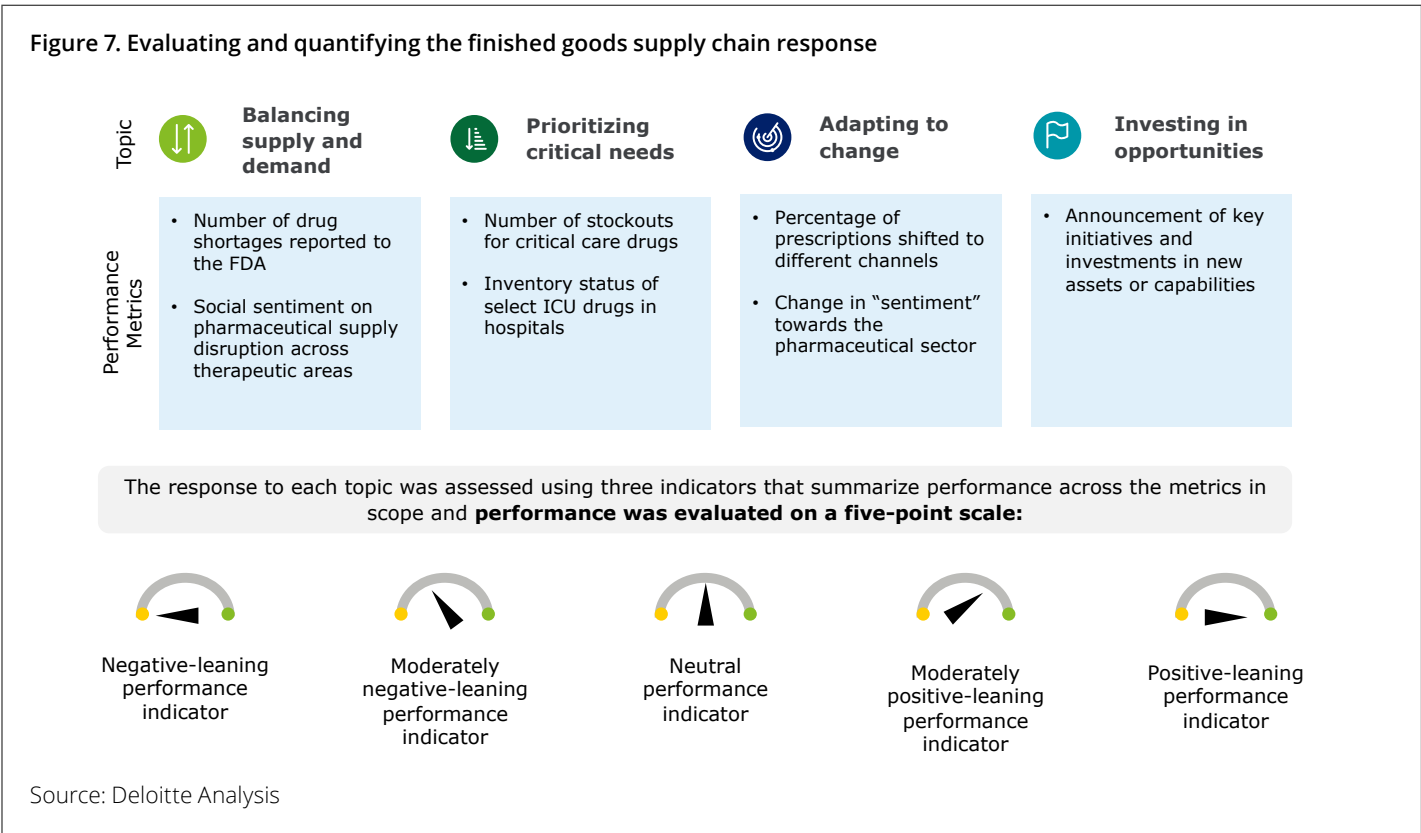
Figure 7. Evaluating and quantifying the finished goods supply chain response

Topic

Balancing supply and demand

Prioritizing critical needs

Adapting to change

Investing in opportunities

Performance Metrics

• Number of drug shortages reported to the FDA

• Social sentiment on pharmaceutical supply disruption across therapeutic areas

• Number of stockouts for critical care drugs

• Inventory status of select ICU drugs in hospitals

• Percentage of prescriptions shifted to different channels

• Change in "sentiment" towards the pharmaceutical sector

• Announcement of key initiatives and investments in new assets or capabilities

The response to each topic was assessed using three indicators that summarize performance across the metrics in scope and **performance was evaluated on a five-point scale:**

Negative-leaning performance indicator

Moderately negative-leaning performance indicator

Neutral performance indicator

Moderately positive-leaning performance indicator

Positive-leaning performance indicator

Source: Deloitte Analysis